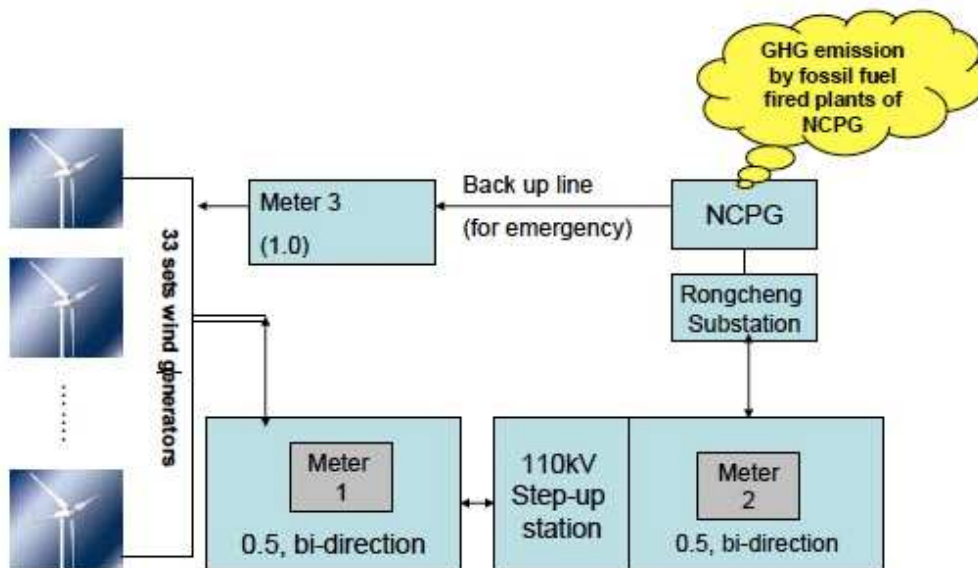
GHG emission by fossil fuel fired plants of NCPG

Meter 3

(1.0)

Back up line

(for emergency)

NCPG

Rongcheng Substation

33 sets wind generators

.......

Meter 1

0.5, bi-direction

110kV Step-up station

Meter 2

0.5, bi-direction